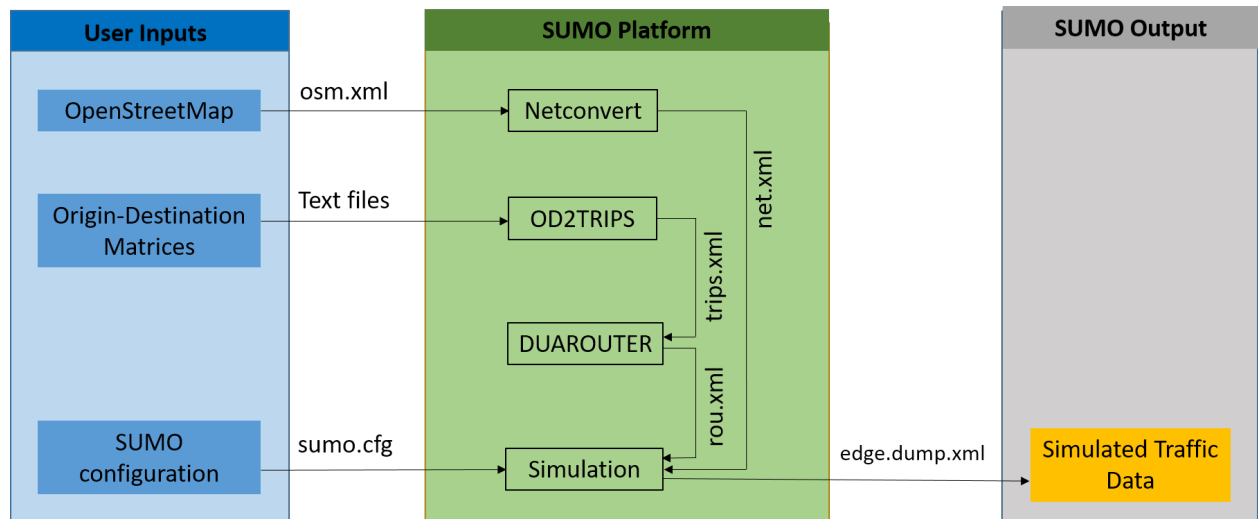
User Inputs

OpenStreetMap

osm.xml

Origin-Destination Matrices

Text files

SUMO configuration

sumo.cfg

SUMO Platform

Netconvert

net.xml

OD2TRIPS

trips.xml

DUAROUTER

rou.xml

Simulation

edge.dump.xml

SUMO Output

Simulated Traffic Data